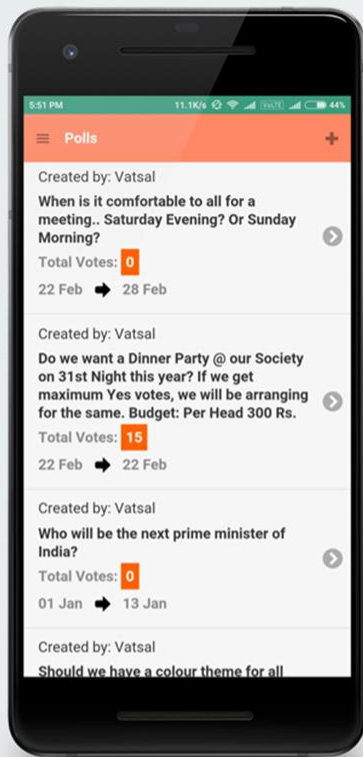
5:51 PM 11.1K/s VoLTE 44%

Polls

Created by: Vatsal
When is it comfortable to all for a meeting.. Saturday Evening? Or Sunday Morning?
Total Votes: 0
22 Feb 28 Feb

Created by: Vatsal
Do we want a Dinner Party @ our Society on 31st Night this year? If we get maximum Yes votes, we will be arranging for the same. Budget: Per Head 300 Rs.
Total Votes: 15
22 Feb 22 Feb

Created by: Vatsal
Who will be the next prime minister of India?
Total Votes: 0
01 Jan 13 Jan

Created by: Vatsal
Should we have a colour theme for all